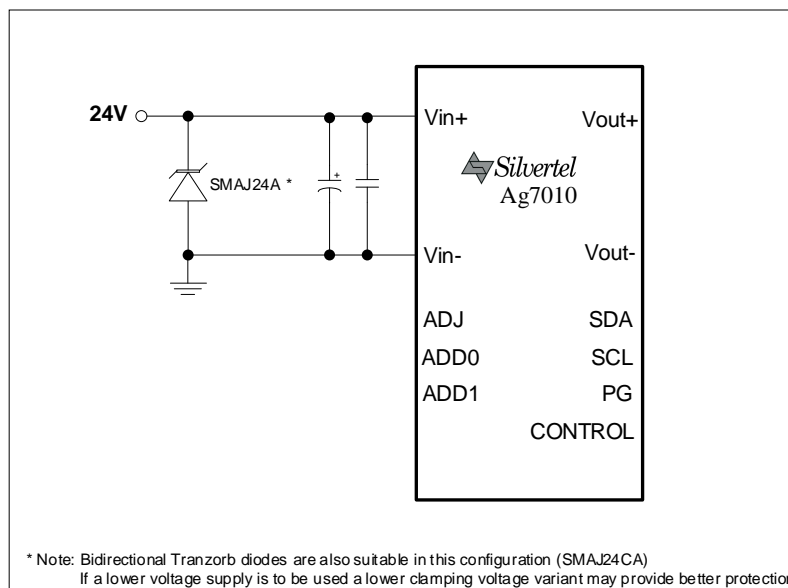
24V

SMAJ24A *

+

Vin+

Vout+

Silvertel
Ag7010

Vin-

Vout-

ADJ

SDA

ADD0

SCL

ADD1

PG

CONTROL

* Note: Bidirectional Tranzorb diodes are also suitable in this configuration (SMAJ24CA)
If a lower voltage supply is to be used a lower clamping voltage variant may provide better protection